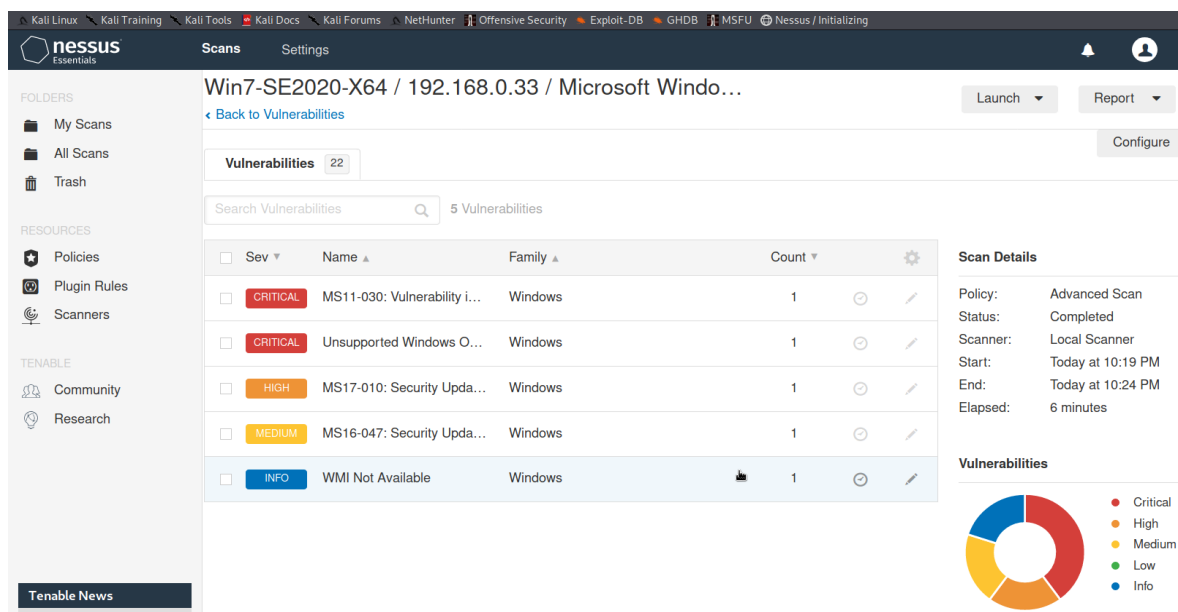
Kali Linux Kali Training Kali Tools Kali Docs Kali Forums NetHunter Offensive Security Exploit-DB GHDB MSFU Nessus / Initializing

nessus Essentials

Scans Settings

FOLDERS
My Scans
All Scans
Trash

RESOURCES
Policies
Plugin Rules
Scanners

TENABLE
Community
Research

Tenable News

Win7-SE2020-X64 / 192.168.0.33 / Microsoft Windo…
‹ Back to Vulnerabilities

Launch ▾ Report ▾
Configure

Vulnerabilities 22

Search Vulnerabilities
5 Vulnerabilities

| Sev ▾ | Name ▴ | Family ▴ | Count ▾ |
|---|---|---|---|
| CRITICAL | MS11-030: Vulnerability i… | Windows | 1 |
| CRITICAL | Unsupported Windows O… | Windows | 1 |
| HIGH | MS17-010: Security Upda… | Windows | 1 |
| MEDIUM | MS16-047: Security Upda… | Windows | 1 |
| INFO | WMI Not Available | Windows | 1 |

Scan Details
Policy: Advanced Scan
Status: Completed
Scanner: Local Scanner
Start: Today at 10:19 PM
End: Today at 10:24 PM
Elapsed: 6 minutes

Vulnerabilities
Critical
High
Medium
Low
Info